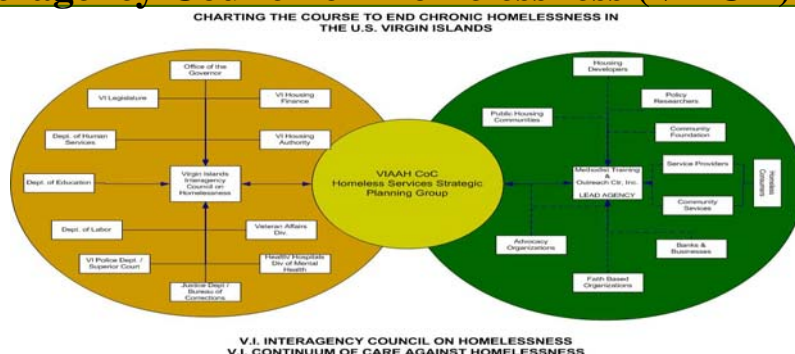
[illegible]

CHARTING THE COURSE TO END CHRONIC HOMELESSNESS IN THE U.S. VIRGIN ISLANDS

Office of the Governor

VI Legislature

VI Housing Finance

Dept. of Human Services

VI Housing Authority

Dept. of Education

Virgin Islands Interagency Council on Homelessness

Dept. of Labor

Veteran Affairs Div.

VI Police Dept. / Superior Court

Health/ Hospitals Div of Mental Health

Justice Dept / Bureau of Corrections

VIAAH CoC Homeless Services Strategic Planning Group

Housing Developers

Policy Researchers

Public Housing Communities

Community Foundation

Methodist Training & Outreach Ctr. Inc. LEAD AGENCY

Service Providers

Homeless Consumers

Community Services

Advocacy Organizations

Banks & Businesses

Faith Based Organizations

V.I. INTERAGENCY COUNCIL ON HOMELESSNESS
V.I. CONTINUUM OF CARE AGAINST HOMELESSNESS